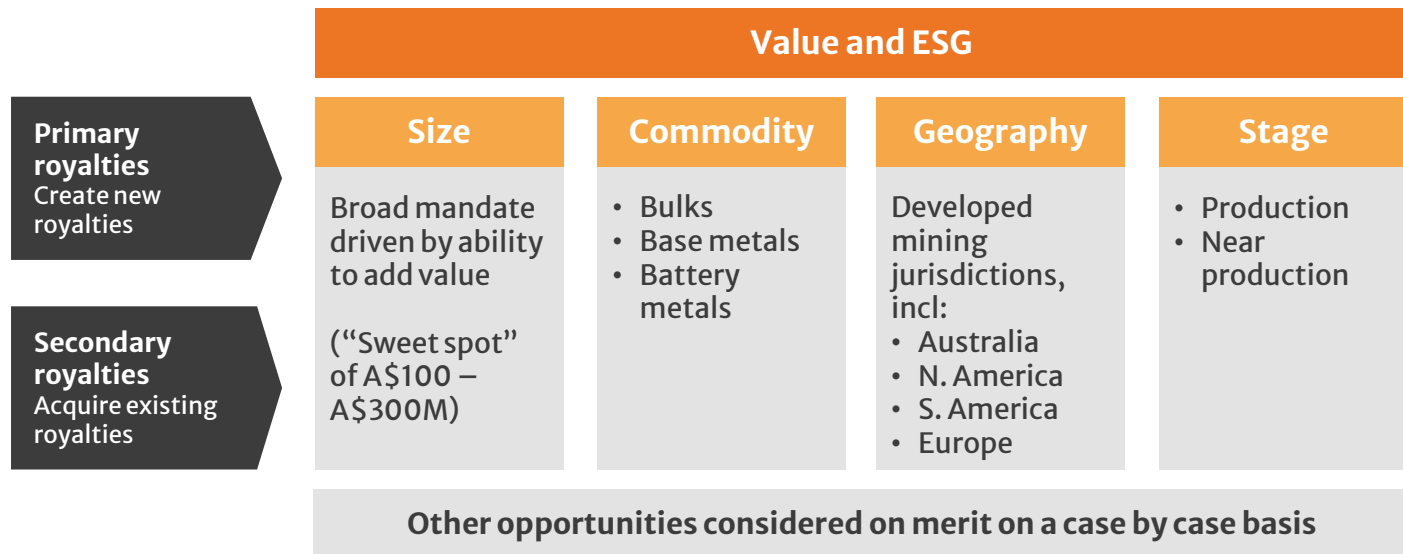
Value and ESG

Primary royalties
Create new royalties

Secondary royalties
Acquire existing royalties

Size

Broad mandate driven by ability to add value

(“Sweet spot” of A$100 – A$300M)

Commodity

• Bulks
• Base metals
• Battery metals

Geography

Developed mining jurisdictions, incl:
• Australia
• N. America
• S. America
• Europe

Stage

• Production
• Near production

Other opportunities considered on merit on a case by case basis